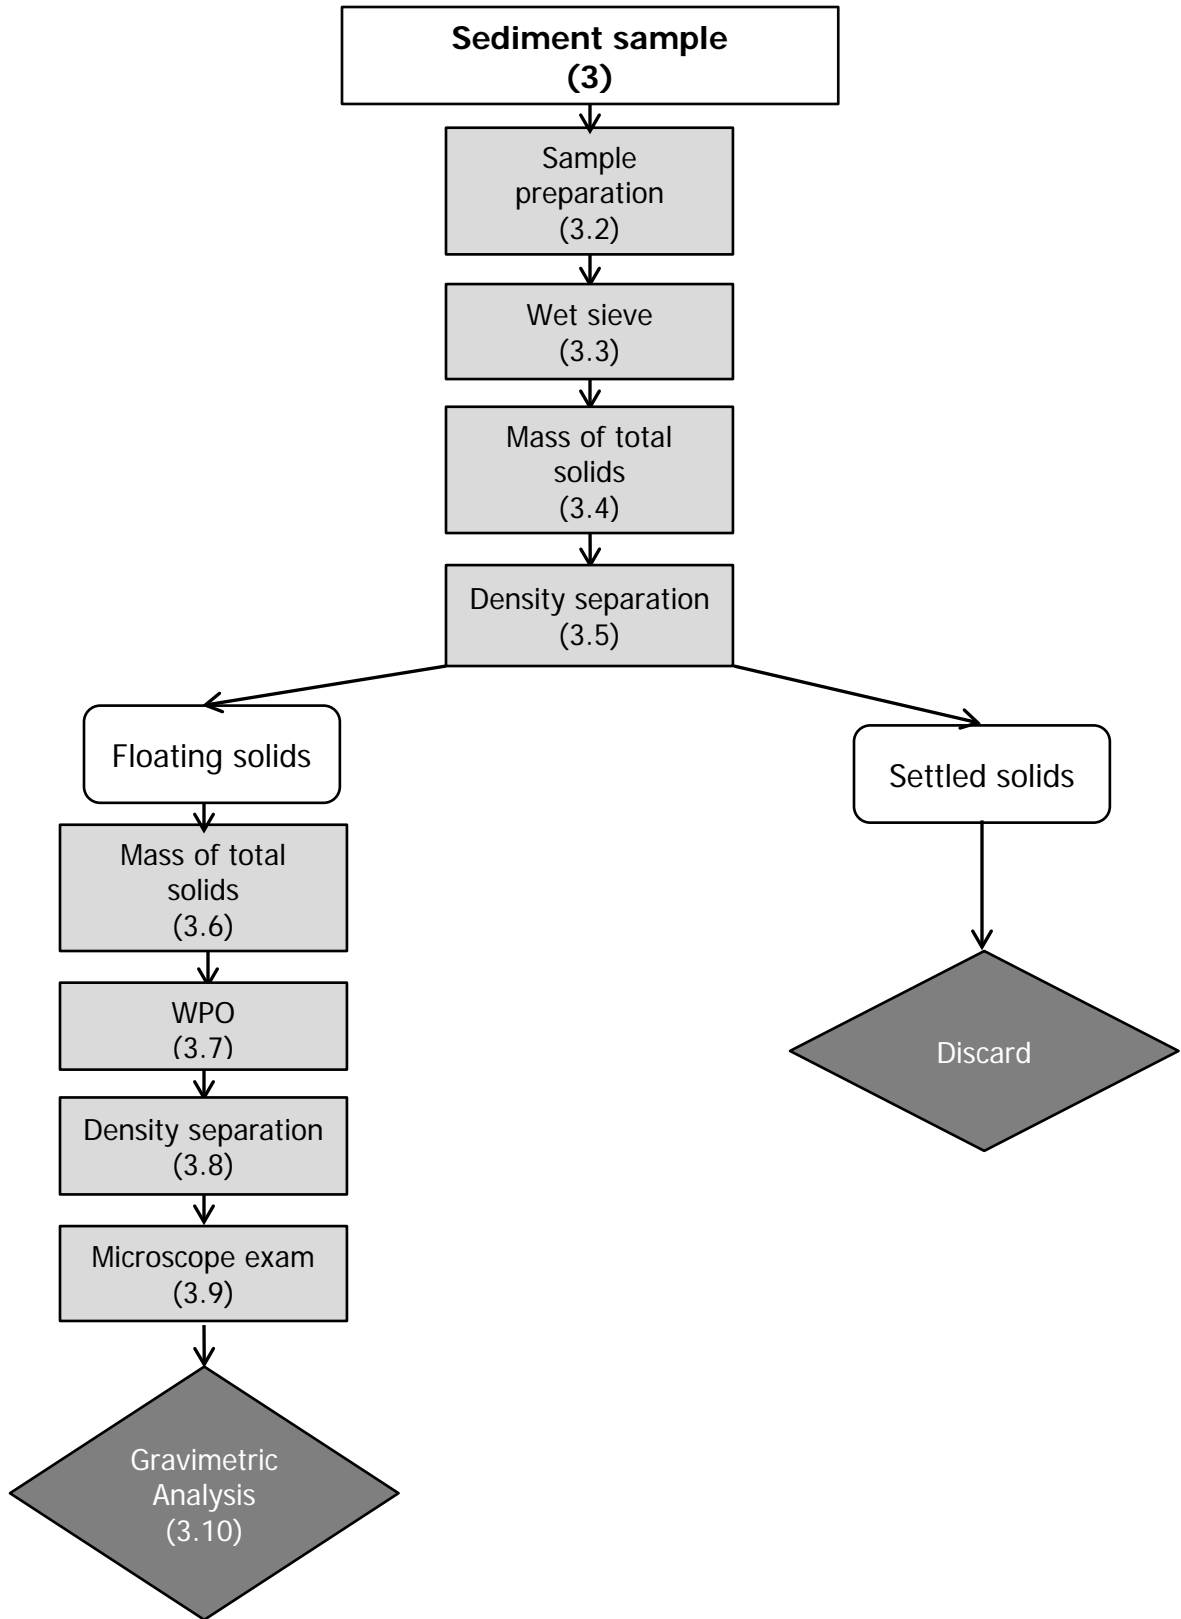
Sediment sample
(3)

Sample preparation
(3.2)

Wet sieve
(3.3)

Mass of total solids
(3.4)

Density separation
(3.5)

Floating solids

Settled solids

Mass of total solids
(3.6)

WPO
(3.7)

Density separation
(3.8)

Microscope exam
(3.9)

Gravimetric Analysis
(3.10)

Discard